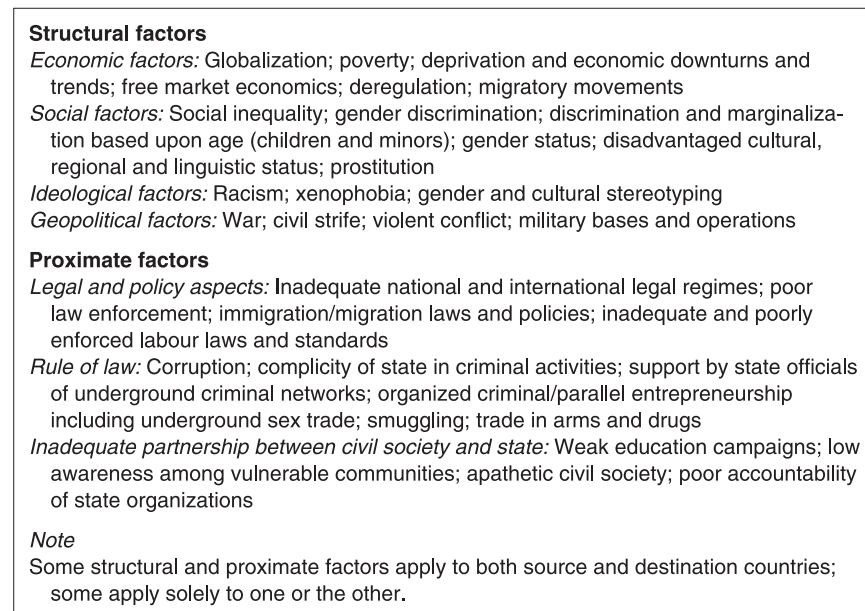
**Structural factors**

*Economic factors:* Globalization; poverty; deprivation and economic downturns and trends; free market economics; deregulation; migratory movements

*Social factors:* Social inequality; gender discrimination; discrimination and marginalization based upon age (children and minors); gender status; disadvantaged cultural, regional and linguistic status; prostitution

*Ideological factors:* Racism; xenophobia; gender and cultural stereotyping

*Geopolitical factors:* War; civil strife; violent conflict; military bases and operations

**Proximate factors**

*Legal and policy aspects:* Inadequate national and international legal regimes; poor law enforcement; immigration/migration laws and policies; inadequate and poorly enforced labour laws and standards

*Rule of law:* Corruption; complicity of state in criminal activities; support by state officials of underground criminal networks; organized criminal/parallel entrepreneurship including underground sex trade; smuggling; trade in arms and drugs

*Inadequate partnership between civil society and state:* Weak education campaigns; low awareness among vulnerable communities; apathetic civil society; poor accountability of state organizations

*Note*

Some structural and proximate factors apply to both source and destination countries; some apply solely to one or the other.